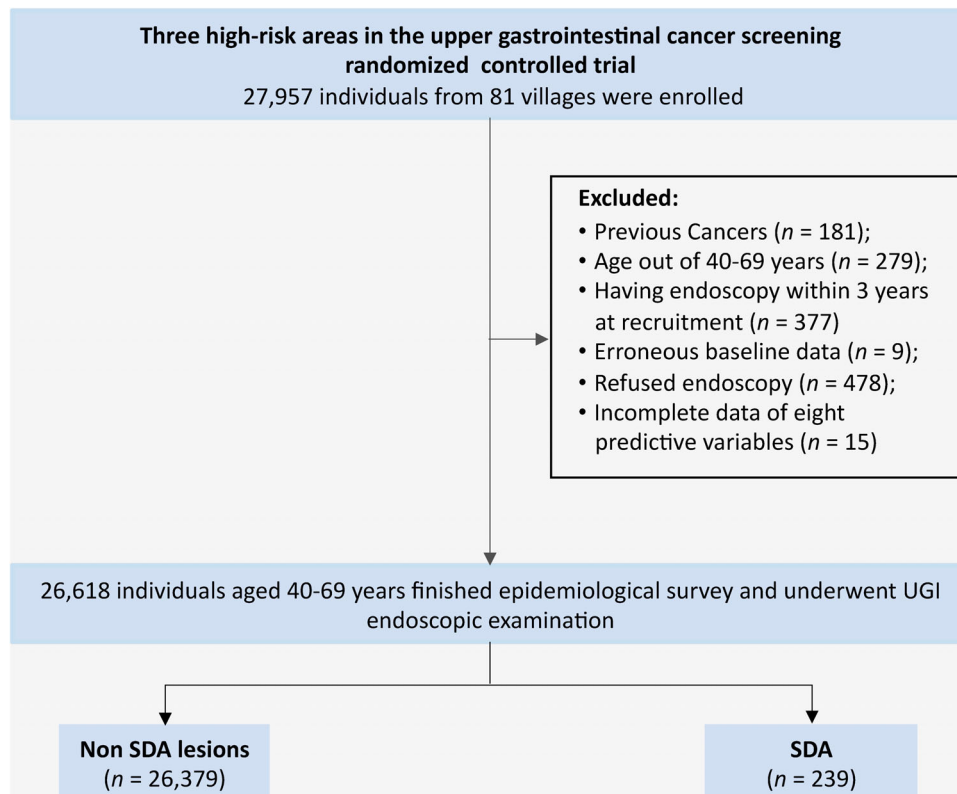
**Three high-risk areas in the upper gastrointestinal cancer screening randomized controlled trial**
27,957 individuals from 81 villages were enrolled

**Excluded:**
• Previous Cancers ($n$ = 181);
• Age out of 40-69 years ($n$ = 279);
• Having endoscopy within 3 years at recruitment ($n$ = 377)
• Erroneous baseline data ($n$ = 9);
• Refused endoscopy ($n$ = 478);
• Incomplete data of eight predictive variables ($n$ = 15)

26,618 individuals aged 40-69 years finished epidemiological survey and underwent UGI endoscopic examination

**Non SDA lesions**
($n$ = 26,379)

**SDA**
($n$ = 239)